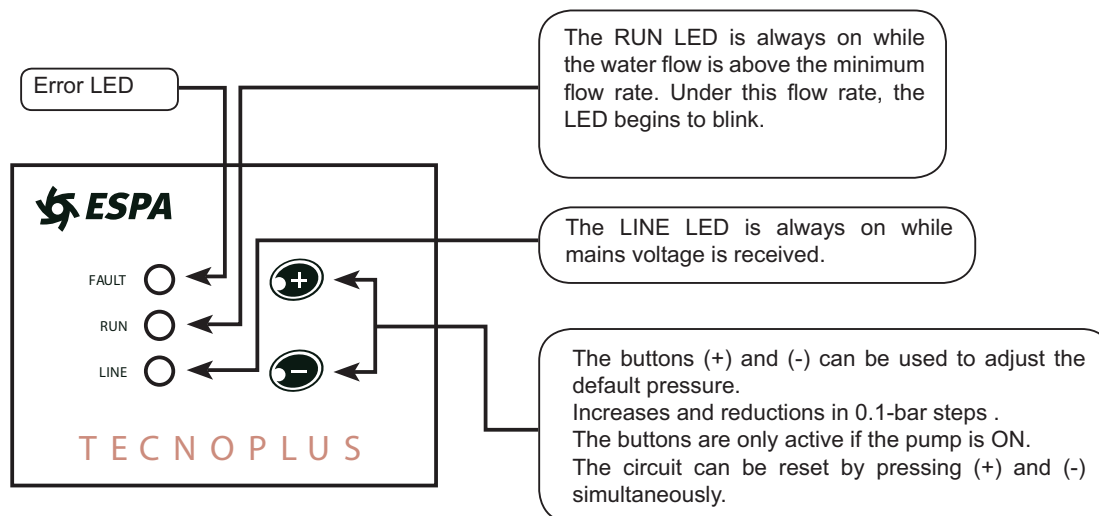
Error LED

The RUN LED is always on while the water flow is above the minimum flow rate. Under this flow rate, the LED begins to blink.

ESPA

FAULT

RUN

LINE

+

−

The LINE LED is always on while mains voltage is received.

The buttons (+) and (-) can be used to adjust the default pressure.
Increases and reductions in 0.1-bar steps .
The buttons are only active if the pump is ON.
The circuit can be reset by pressing (+) and (-) simultaneously.

TECNOPLUS